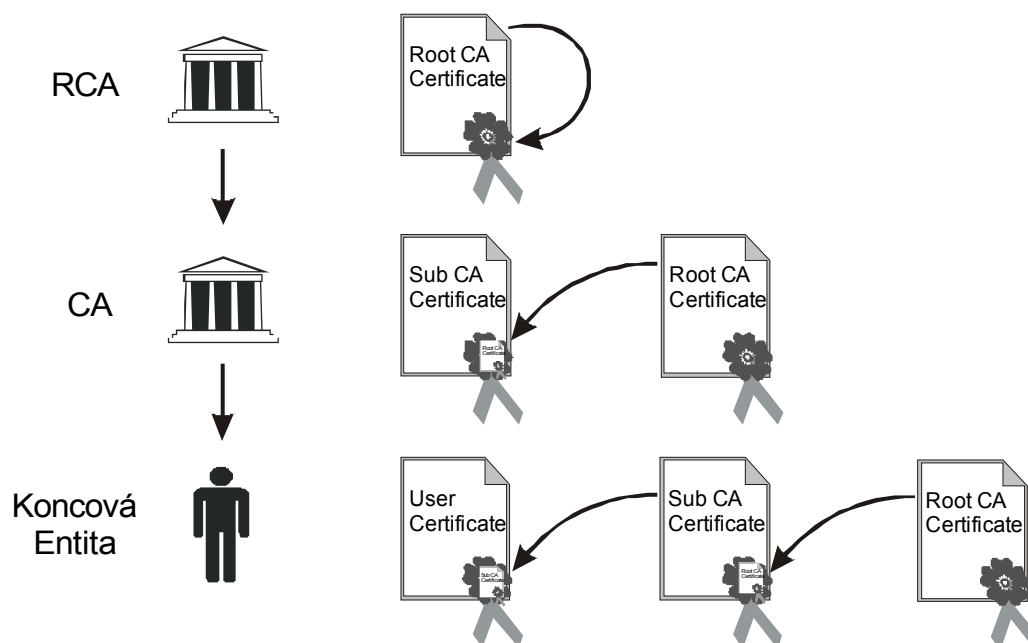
RCA

Root CA Certificate

CA

Sub CA Certificate

Root CA Certificate

Root CA Certificate

Koncová Entita

User Certificate

Sub CA Certificate

Sub CA Certificate

Root CA Certificate

Root CA Certificate